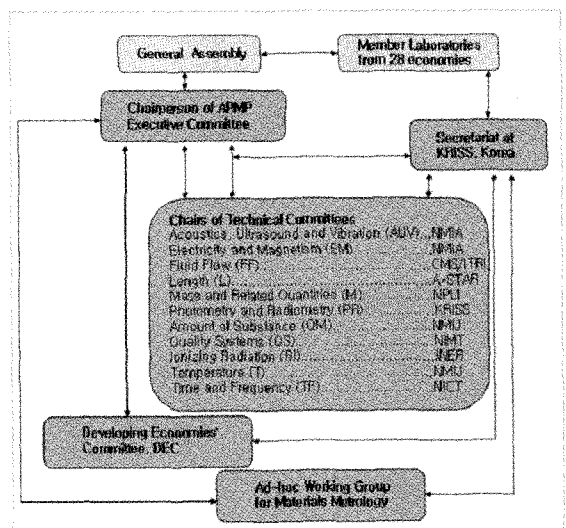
General Assembly

Member Laboratories from 28 economies

Chairperson of APMP Executive Committee

Secretariat at KRISS, Korea

Chairs of Technical Committees
Acoustics, Ultrasound and Vibration (AUV) .......NMIA
Electricity and Magnetism (EM) .......NMIA
Fluid Flow (FF) .......CMS/ITRI
Length (L) .......A-STAR
Mass and Related Quantities (M) .......NPLI
Photometry and Radiometry (PR) .......KRISS
Amount of Substance (QM) .......NMIJ
Quality Systems (QS) .......NIMT
Ionizing Radiation (RI) .......INER
Temperature (T) .......NMIJ
Time and Frequency (TF) .......NICT

Developing Economies' Committee, DEC

Ad-hoc Working Group for Materials Metrology